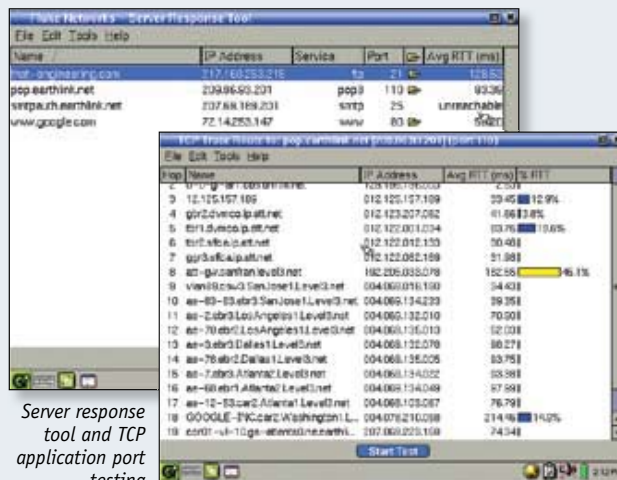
Trace Networks - Server Response Tool

File Edit Tools Help

| Name | IP Address | Service | Port | Avg RTT (ms) |
|---|---|---|---|---|
| hot-engineering.com | 217.160.253.215 | ftp | 21 | 128.53 |
| pop.earthlink.net | 209.86.93.201 | pop3 | 110 | 93.36 |
| smtpauth.earthlink.net | 207.69.189.201 | smtp | 25 | unreachable |
| www.google.com | 72.14.253.147 | www | 80 | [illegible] |

TCP Trace Route to: pop.earthlink.net [209.86.93.201] (port 110)

File Edit Tools Help

| Hop | Name | IP Address | Avg RTT (ms) | % RTT |
|---|---|---|---|---|
| 2 | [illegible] | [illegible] | 2.53 | |
| 3 | 12.125.157.109 | 012.125.157.109 | 33.45 | 12.9% |
| 4 | gbr2.dvmco.ip.att.net | 012.123.207.062 | 41.66 | 3.8% |
| 5 | tbr1.dvmco.ip.att.net | 012.122.001.034 | 83.76 | 16.6% |
| 6 | tbr2.sffca.ip.att.net | 012.122.002.133 | 50.48 | |
| 7 | ggr3.sffca.ip.att.net | 012.122.082.169 | 51.98 | |
| 8 | att-gw.sanfan.level3.net | 192.205.033.078 | 182.55 | 46.1% |
| 9 | vlan69.csw3.SanJose1.Level3.net | 004.068.018.190 | 34.43 | |
| 10 | ae-83-83.ebr3.SanJose1.Level3.net | 004.069.134.233 | 39.35 | |
| 11 | ae-2.ebr3.LosAngeles1.Level3.net | 004.069.132.010 | 70.90 | |
| 12 | ae-70.ebr2.LosAngeles1.Level3.net | 004.069.135.013 | 52.03 | |
| 13 | ae-3.ebr3.Dallas1.Level3.net | 004.069.132.078 | 88.27 | |
| 14 | ae-78.ebr2.Dallas1.Level3.net | 004.069.135.005 | 83.75 | |
| 15 | ae-7.ebr3.Atlanta2.Level3.net | 004.069.134.022 | 83.98 | |
| 16 | ae-68.ebr1.Atlanta2.Level3.net | 004.069.134.049 | 87.99 | |
| 17 | ae-12-53.car2.Atlanta1.Level3.net | 004.068.103.067 | 76.79 | |
| 18 | GOOGLE-INC.car2.Washington1.L... | 004.079.210.098 | 214.46 | 14.2% |
| 19 | cor01-vl-10.gs-atlanta.mindspring... | 207.069.223.159 | 74.34 | |

Start Test

Server response tool and TCP application port testing